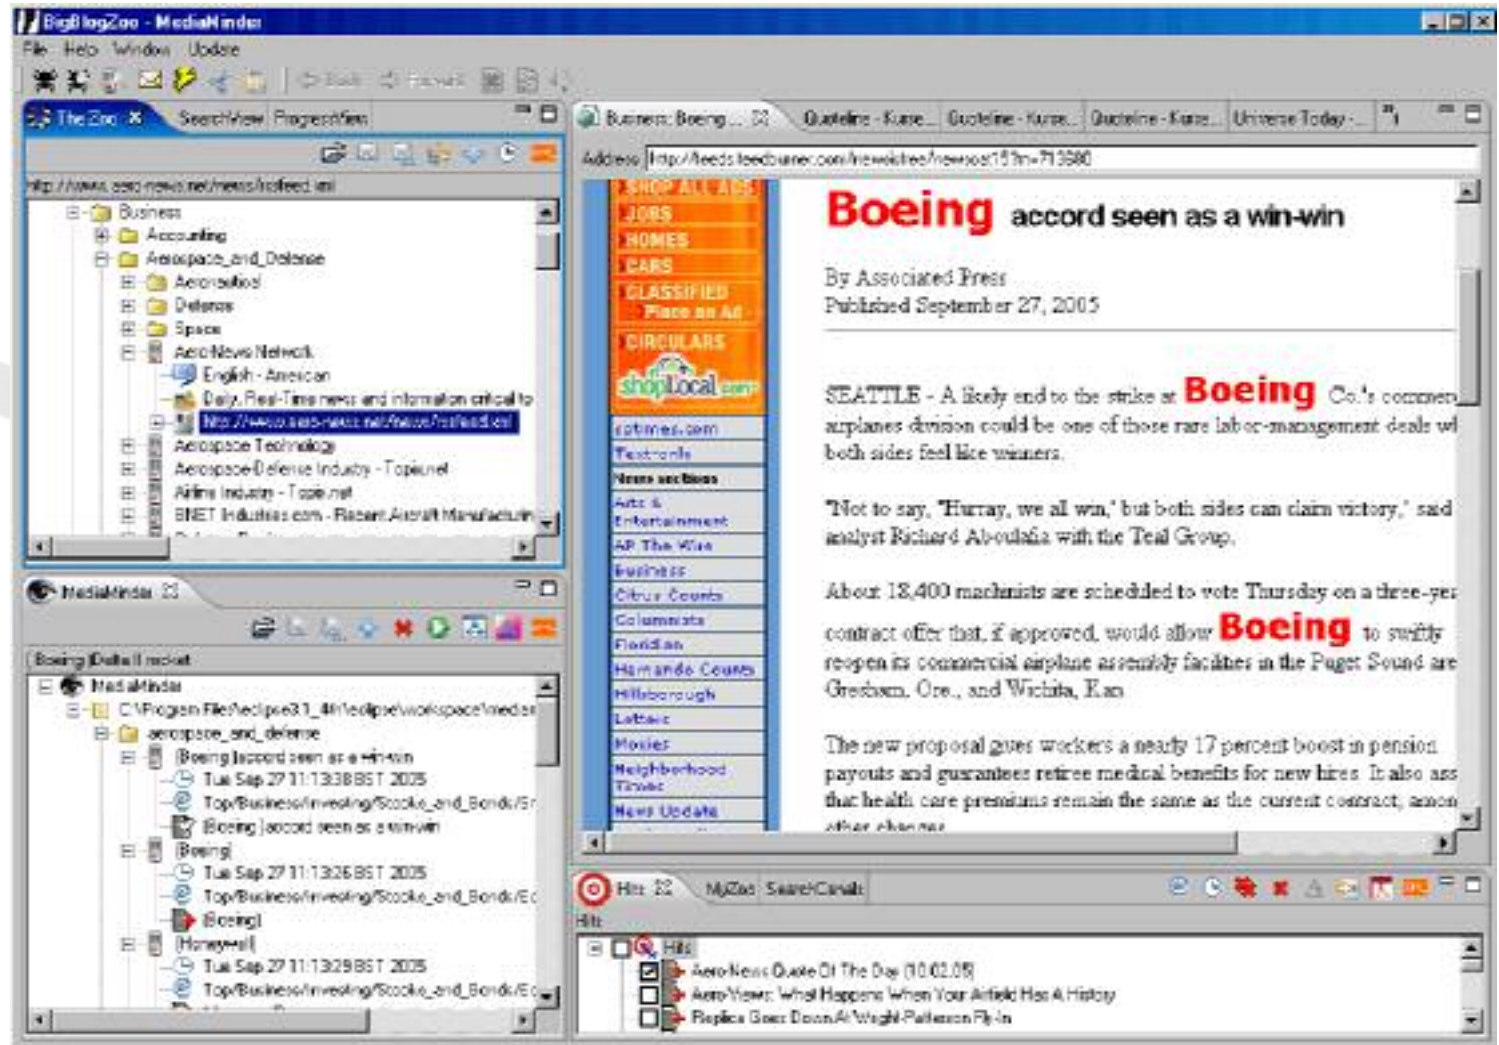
BigBlogZoo - MediaMinder

File Help Window Update

Back Forward

The Zoo SearchView PropertyView

http://www.aero-news.net/news/rssfeed.xml

Business
Accounting
Aerospace_and_Defense
Aeronautical
Defense
Space
AeroNews Network
English - American
Daily, Real-Time news and information critical to
http://www.aero-news.net/news/rssfeed.xml
Aerospace Technology
Aerospace-Defense Industry - Topix.net
Airline Industry - Topix.net
BNET Industries.com - Recent Aircraft Manufacturin

MediaMinder

Boeing |Dell|Honeywell

MediaMinder
C:\Program Files\eclipse3.1_4\h\eclipse\workspace\medi
aerospace_and_defense
Boeing |accord seen as a win-win
Tue Sep 27 11:13:38 BST 2005
Top/Business/Investing/Stocks_and_Bonds/S
Boeing |accord seen as a win-win
Boeing|
Tue Sep 27 11:13:26 BST 2005
Top/Business/Investing/Stocks_and_Bonds/E
Boeing|
Honeywell|
Tue Sep 27 11:13:29 BST 2005
Top/Business/Investing/Stocks_and_Bonds/E

Business: Boeing ... Quoteline - Kurse... Quoteline - Kurse... Quoteline - Kurse... Universe Today -

Address http://feeds.feedburner.com/newsitee/newspost15?m=713980

SHOP ALL ADS
JOBS
HOMES
CARS
CLASSIFIED
Place an Ad
CIRCULARS
shopLocal.com
sptimes.com
Text-only
News sections
Arts & Entertainment
AP The Wire
Business
Citrus County
Columnists
Floridian
Hernando County
Hillsborough
Letters
Movies
Neighborhood Times
News Update

Boeing accord seen as a win-win

By Associated Press
Published September 27, 2005

SEATTLE - A likely end to the strike at Boeing Co.'s commer airplanes division could be one of those rare labor-management deals wi both sides feel like winners.

"Not to say, 'Hurray, we all win,' but both sides can claim victory," said analyst Richard Aboulafia with the Teal Group.

About 18,400 machinists are scheduled to vote Thursday on a three-yea contract offer that, if approved, would allow Boeing to swiftly reopen its commercial airplane assembly facilities in the Puget Sound are Gresham, Ore., and Wichita, Kan.

The new proposal gives workers a nearly 17 percent boost in pension payouts and guarantees retiree medical benefits for new hires. It also ass that health care premiums remain the same as the current contract, amon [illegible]

Hits MyZoo SearchCanals

Hits

Hits
AeroNews Quote Of The Day (10.02.05)
Aero-Views: What Happens When Your Airfield Has A History
Replica Goes Down At Wright-Patterson Fly-In